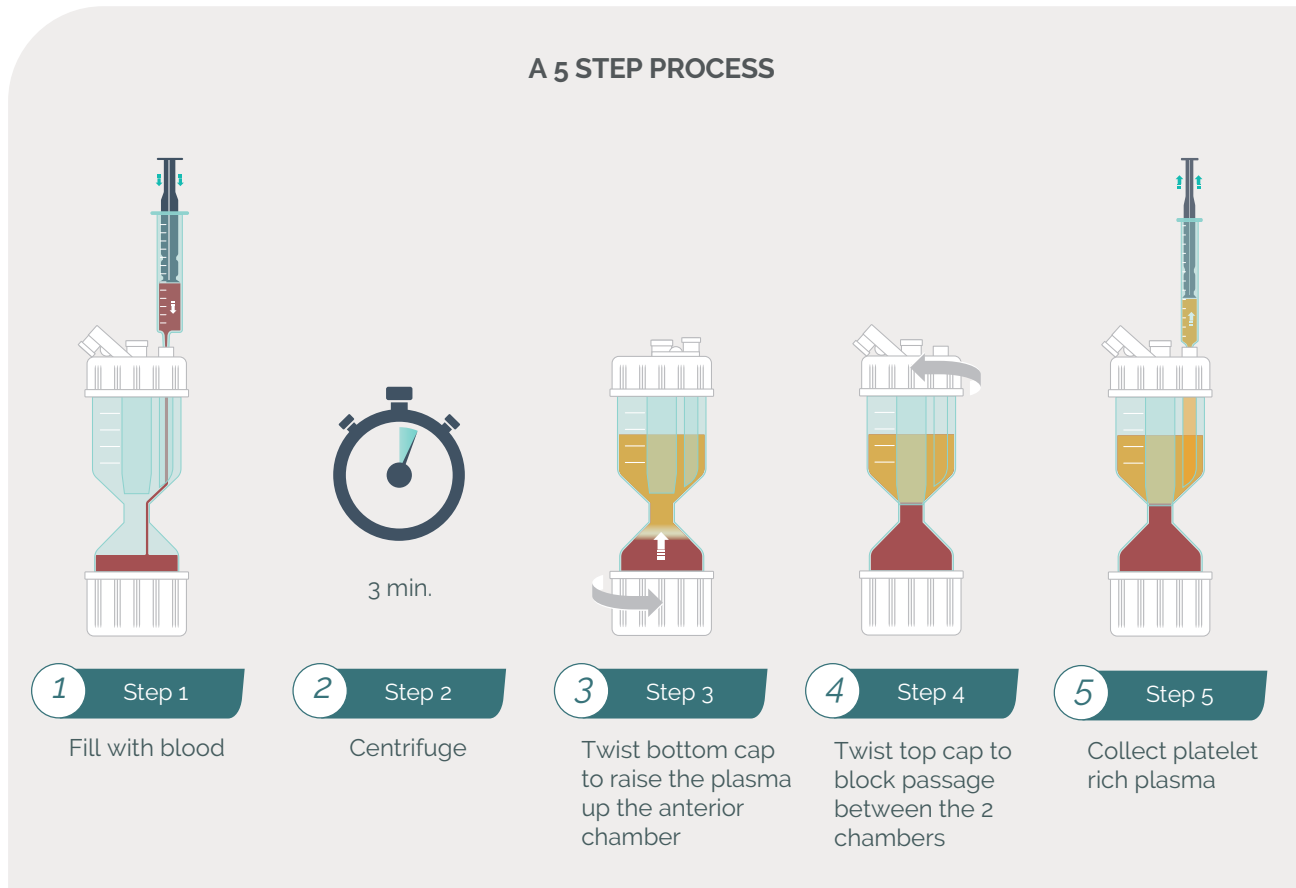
A 5 STEP PROCESS

3 min.

1 Step 1
Fill with blood

2 Step 2
Centrifuge

3 Step 3
Twist bottom cap to raise the plasma up the anterior chamber

4 Step 4
Twist top cap to block passage between the 2 chambers

5 Step 5
Collect platelet rich plasma